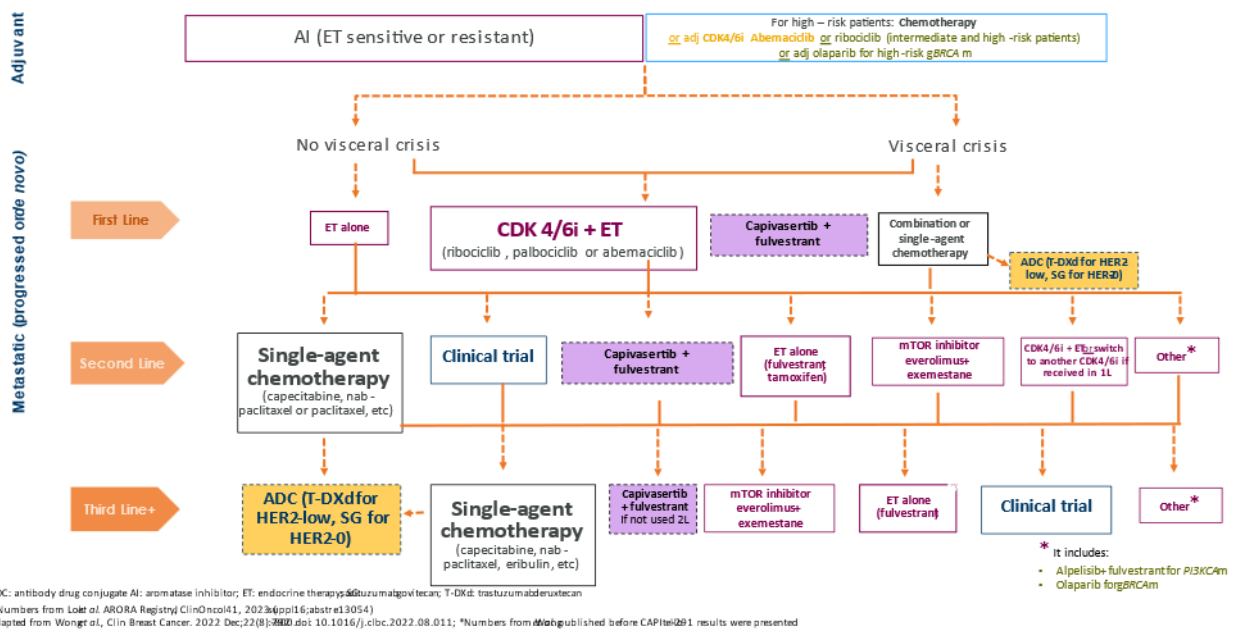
Adjuvant

AI (ET sensitive or resistant)

For high – risk patients: Chemotherapy
or adj CDK4/6i Abemaciclib or ribociclib (intermediate and high -risk patients)
or adj olaparib for high-risk g*BRCA* m

Metastatic (progressed or de *novo*)

No visceral crisis

Visceral crisis

First Line

ET alone

CDK 4/6i + ET
(ribociclib , palbociclib or abemaciclib)

Capivasertib + fulvestrant

Combination or single-agent chemotherapy

ADC (T-DXd for HER2 low, SG for HER2-0)

Second Line

Single-agent chemotherapy
(capecitabine, nab - paclitaxel or paclitaxel, etc)

Clinical trial

Capivasertib + fulvestrant

ET alone (fulvestrant, tamoxifen)

mTOR inhibitor everolimus+ exemestane

CDK4/6i + ET or switch to another CDK4/6i if received in 1L

Other*

Third Line+

ADC (T-DXd for HER2-low, SG for HER2-0)

Single-agent chemotherapy
(capecitabine, nab - paclitaxel, eribulin, etc)

Capivasertib + fulvestrant if not used 2L

mTOR inhibitor everolimus+ exemestane

ET alone (fulvestrant)

Clinical trial

Other*

* It includes:
- Alpelisib+ fulvestrant for *PI3KCA*m
- Olaparib for g*BRCA*m

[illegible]C: antibody drug conjugate AI: aromatase inhibitor; ET: endocrine therapy; SG: sacituzumab govitecan; T-DXd: trastuzumab deruxtecan
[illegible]Numbers from Lok *et al.* ARORA Registry, J Clin Oncol 41, 2023 (suppl 16; abstr e13054)
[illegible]apted from Wong *et al.*, Clin Breast Cancer. 2022 Dec;22(8):787-800. doi: 10.1016/j.clbc.2022.08.011; *Numbers from Wong published before CAPItello-291 results were presented